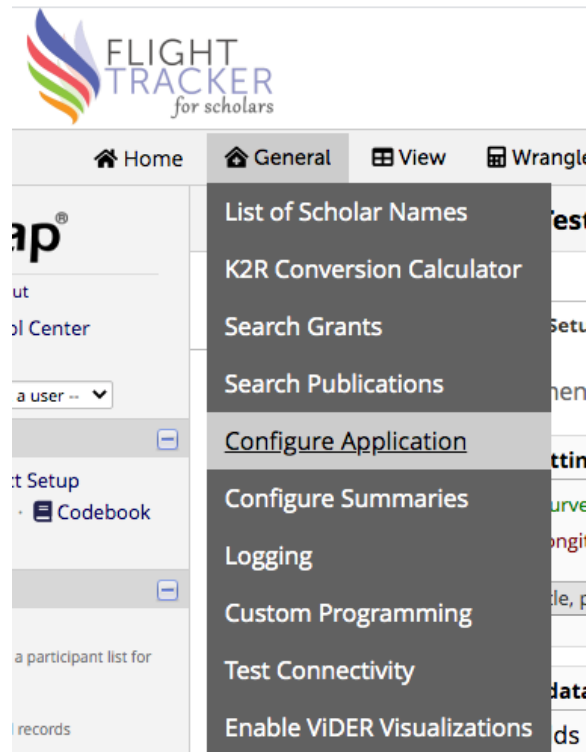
FLIGHT TRACKER for scholars

Home General View Wrangle

ap®

ut
ol Center

a user --

t Setup
Codebook

a participant list for

records

List of Scholar Names
K2R Conversion Calculator
Search Grants
Search Publications
Configure Application
Configure Summaries
Logging
Custom Programming
Test Connectivity
Enable ViDER Visualizations

Test
Setu
nen
ttin
urve
ongit
tle, p
data
ds